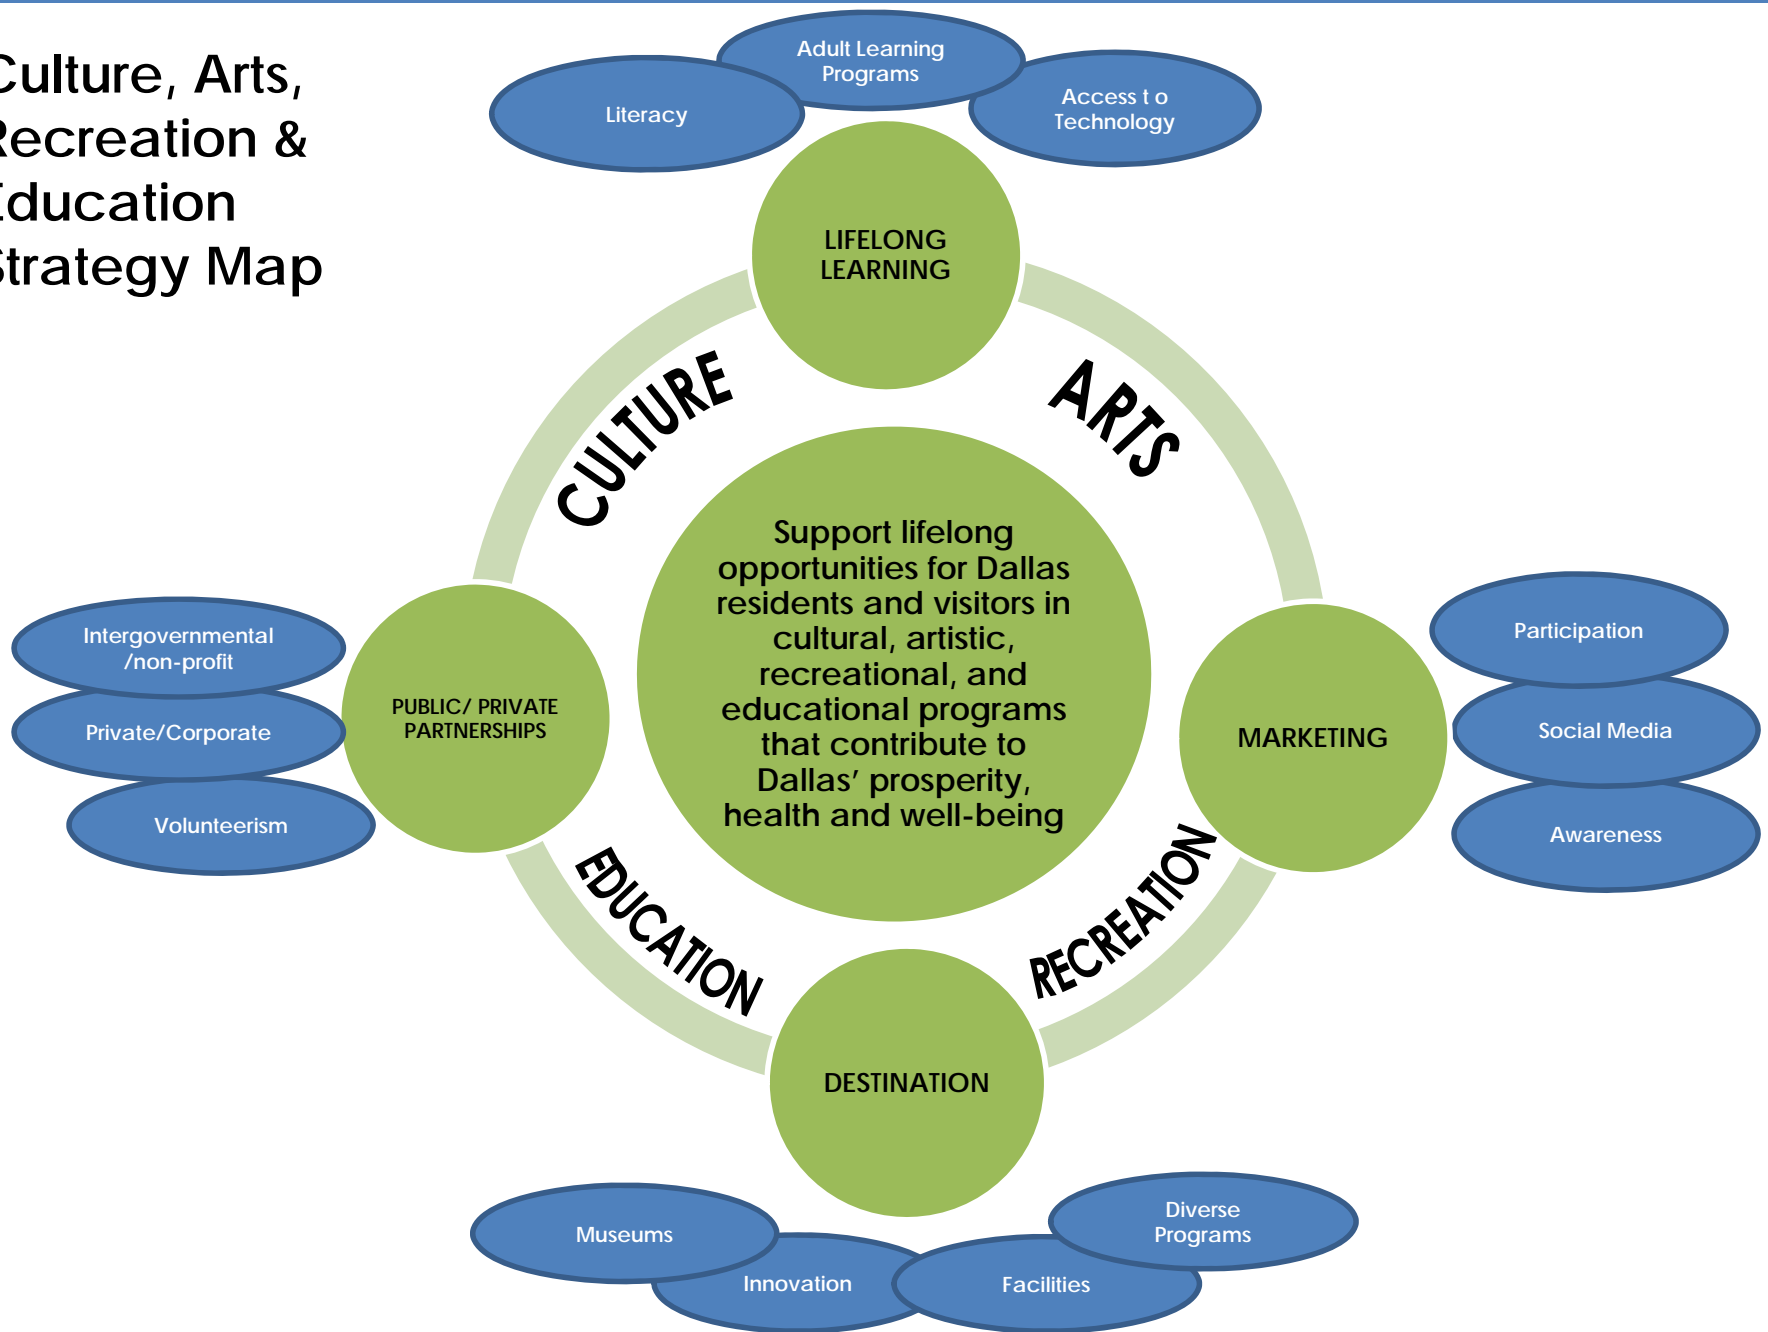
Culture, Arts, Recreation & Education Strategy Map

Adult Learning Programs

Literacy

Access t o Technology

LIFELONG LEARNING

CULTURE

ARTS

Support lifelong opportunities for Dallas residents and visitors in cultural, artistic, recreational, and educational programs that contribute to Dallas' prosperity, health and well-being

Intergovernmental /non-profit

Private/Corporate

Volunteerism

PUBLIC/ PRIVATE PARTNERSHIPS

MARKETING

Participation

Social Media

Awareness

EDUCATION

RECREATION

DESTINATION

Museums

Innovation

Facilities

Diverse Programs